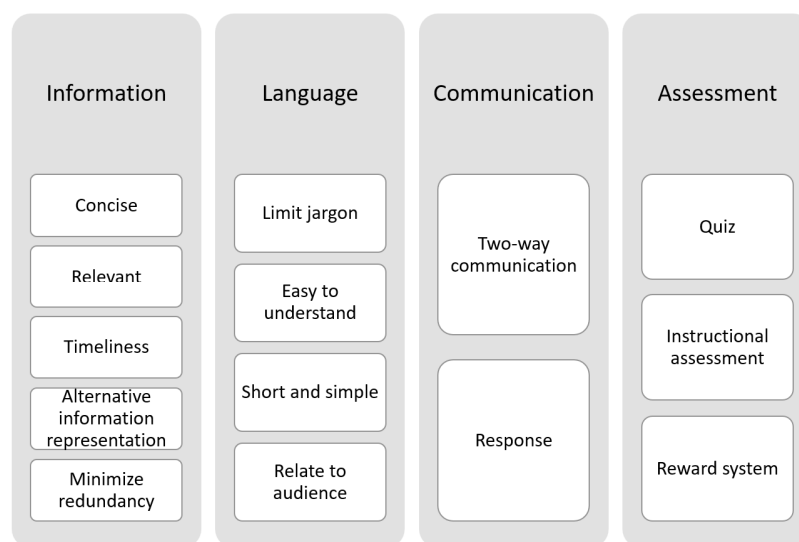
Information

Concise

Relevant

Timeliness

Alternative information representation

Minimize redundancy

Language

Limit jargon

Easy to understand

Short and simple

Relate to audience

Communication

Two-way communication

Response

Assessment

Quiz

Instructional assessment

Reward system